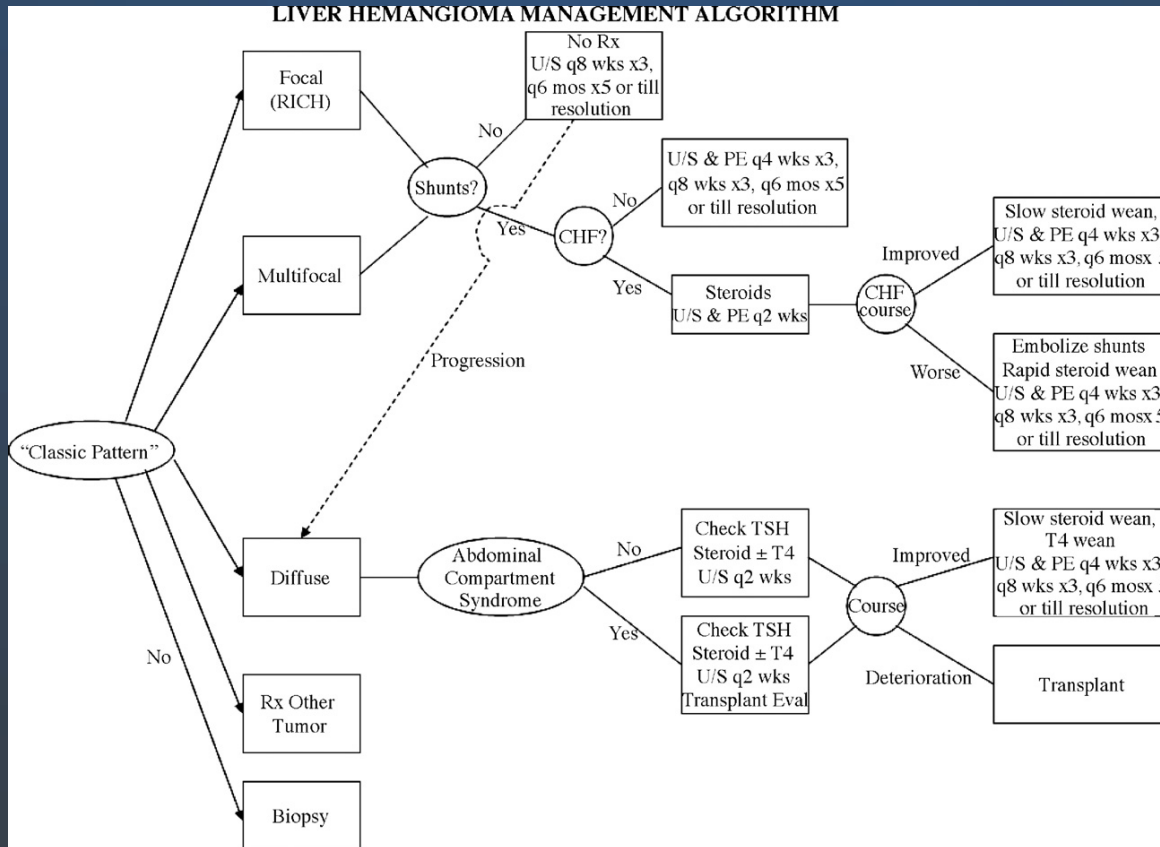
LIVER HEMANGIOMA MANAGEMENT ALGORITHM

"Classic Pattern"

Focal (RICH)

Multifocal

Diffuse

Rx Other Tumor

Biopsy

No

Shunts?

No

No Rx U/S q8 wks x3, q6 mos x5 or till resolution

Yes

Progression

CHF?

No

U/S & PE q4 wks x3, q8 wks x3, q6 mos x5 or till resolution

Yes

Steroids U/S & PE q2 wks

CHF course

Improved

Slow steroid wean, U/S & PE q4 wks x3 q8 wks x3, q6 mosx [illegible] or till resolution

Worse

Embolize shunts Rapid steroid wean U/S & PE q4 wks x3 q8 wks x3, q6 mosx 5 or till resolution

Abdominal Compartment Syndrome

No

Check TSH Steroid ± T4 U/S q2 wks

Yes

Check TSH Steroid ± T4 U/S q2 wks Transplant Eval

Course

Improved

Slow steroid wean, T4 wean U/S & PE q4 wks x3 q8 wks x3, q6 mosx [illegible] or till resolution

Deterioration

Transplant